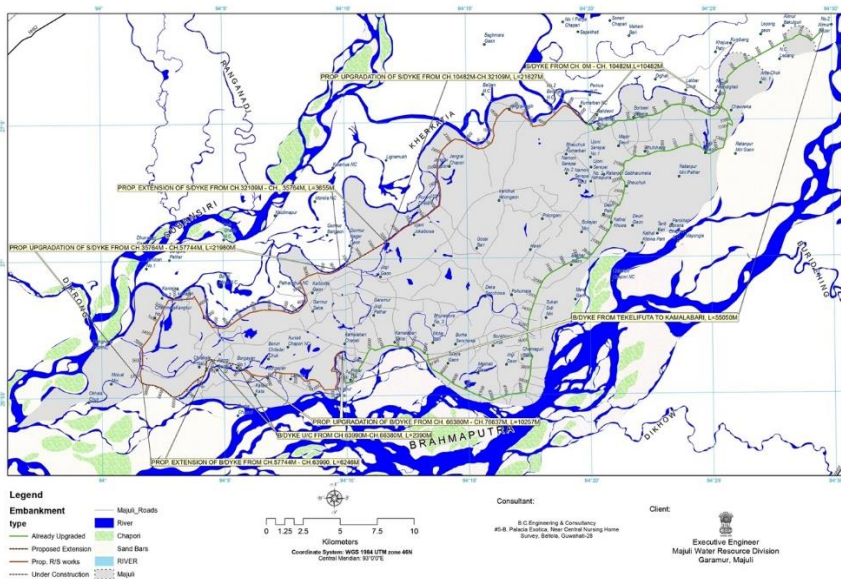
RANGANADI
KHERKATIA
SUBANSIRI
DIKRONG
BRAHMAPUTRA
DIKHOW
BURIDIHING

PROP. UPGRADATION OF S/DYKE FROM CH.10482M-CH.32109M, L=21627M
B/DYKE FROM CH. 0M - CH. 10482M L=10482M
PROP. EXTENSION OF S/DYKE FROM CH.32109M - CH. 35764M, L=3655M
PROP. UPGRADATION OF S/DYKE FROM CH.35764M - CH.57744M, L=21980M
B/DYKE FROM TEKELIFUTA TO KAMALABARI, L=55050M
PROP. UPGRADATION OF B/DYKE FROM CH. 66380M - CH.76637M, L=10257M
B/DYKE U/C FROM CH.63990M-CH.66380M, L=2390M
PROP. EXTENSION OF B/DYKE FROM CH.57744M - CH.63990, L=6246M

94°
94°5'
94°10'
94°15'
94°20'
94°25'
94°30'

Legend
Embankment type
Already Upgraded
Proposed Extension
Prop. R/S works
Under Construction
Majuli_Roads
River
Chapori
Sand Bars
RIVER
Majuli

Kilometers
0 1.25 2.5 5 7.5 10
Coordinate System: WGS 1984 UTM zone 46N
Central Meridian: 93°0'0"E

Consultant:
B.C.Engineering & Consultancy
#5-B, Palacia Exotica, Near Central Nursing Home
Survey, Beltola, Guwahati-28

Client:
Executive Engineer
Majuli Water Resource Division
Garamur, Majuli